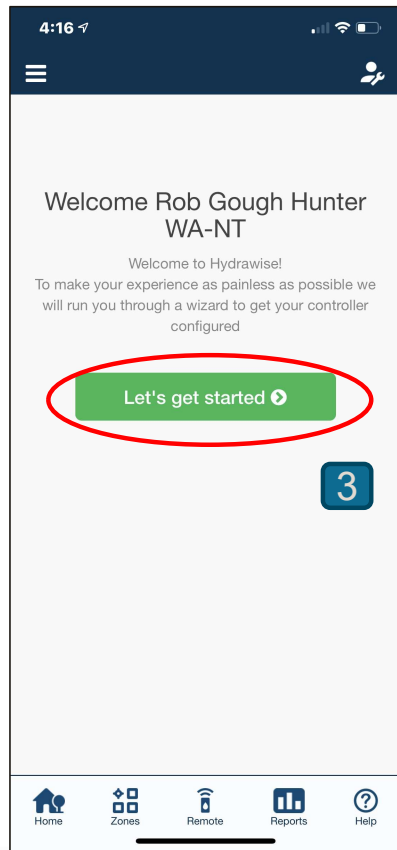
4:16

Welcome Rob Gough Hunter WA-NT

Welcome to Hydrawise!
To make your experience as painless as possible we will run you through a wizard to get your controller configured

Let's get started

3

Home
Zones
Remote
Reports
Help